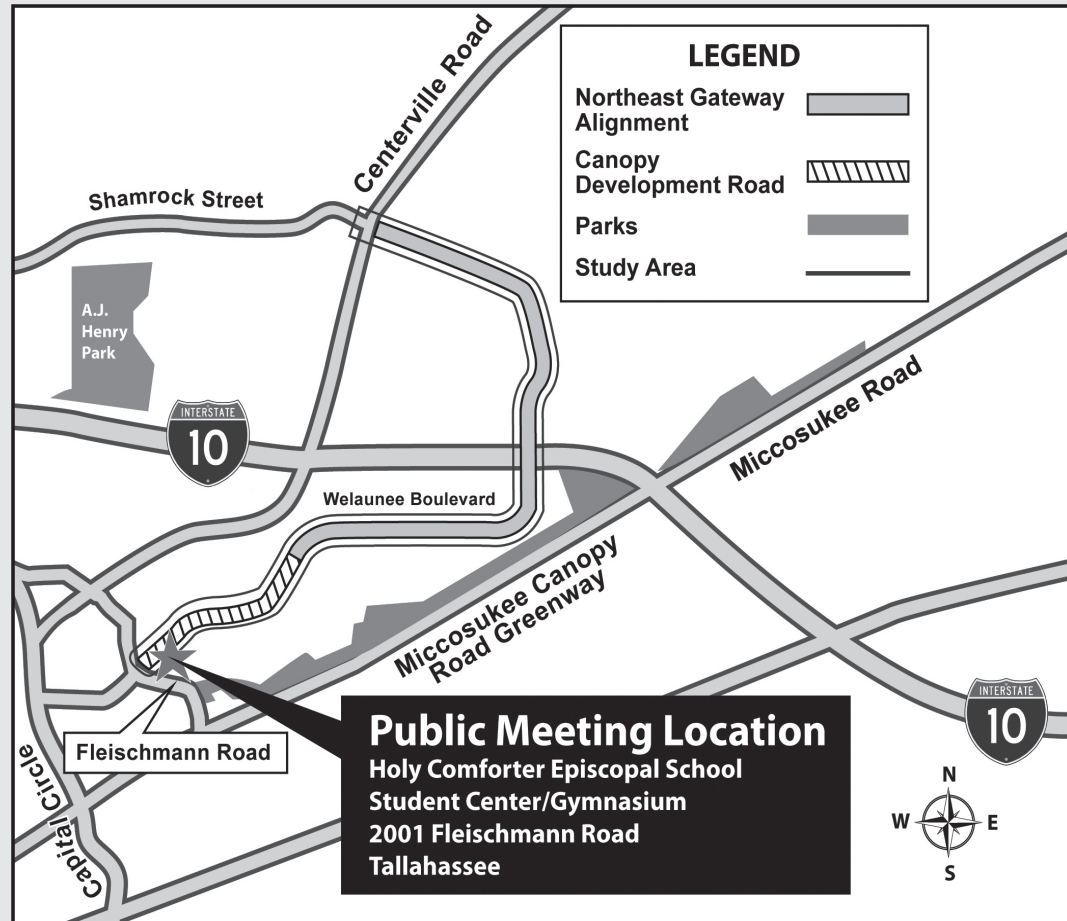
LEGEND
Northeast Gateway Alignment
Canopy Development Road
Parks
Study Area

Centerville Road
Shamrock Street
A.J. Henry Park
INTERSTATE
10
Miccosukee Road
Welaunee Boulevard
Miccosukee Canopy Road Greenway
Capital Circle
Fleischmann Road
INTERSTATE
10

Public Meeting Location
Holy Comforter Episcopal School
Student Center/Gymnasium
2001 Fleischmann Road
Tallahassee

N
W
E
S